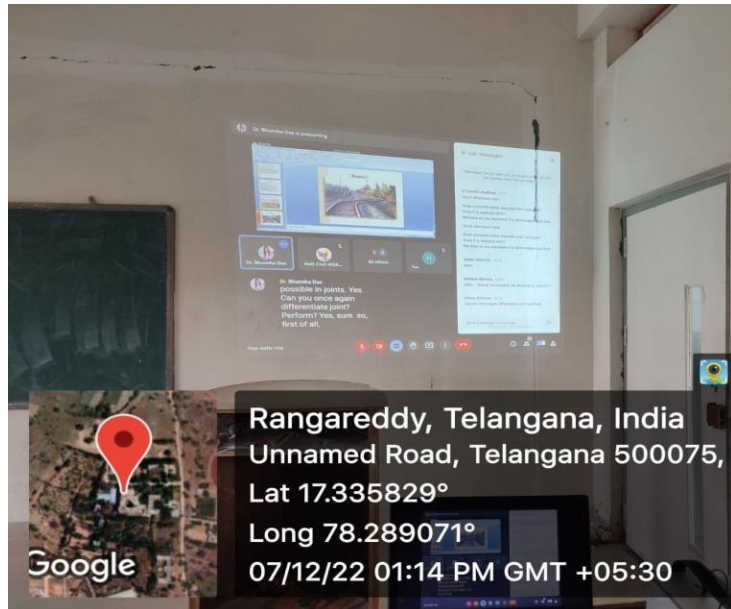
Dr. Bhumika Das is presenting

In-call messages

Thanks!

Dr. Bhumika Das

Dr. Bhumika Das
possible in joints. Yes.
Can you once again
differentiate joint?
Perform? Yes, sure. so,
first of all,

Rangareddy, Telangana, India
Unnamed Road, Telangana 500075,
Lat 17.335829°
Long 78.289071°
07/12/22 01:14 PM GMT +05:30

Google